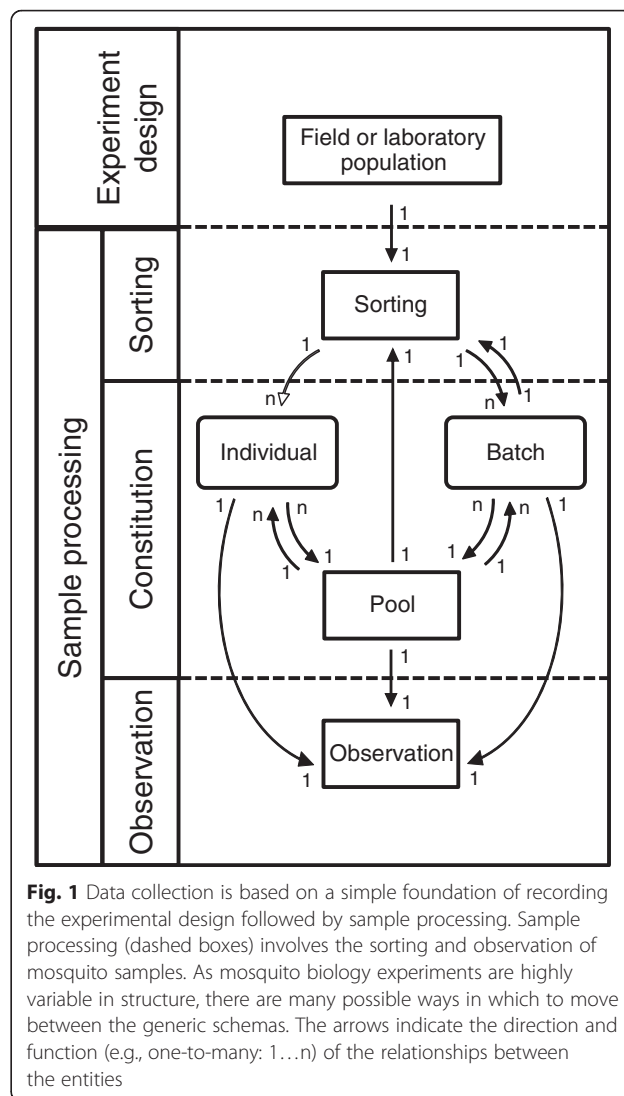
Experiment design

Sample processing

Sorting

Constitution

Observation

Field or laboratory population

1

1

Sorting

1

n

1

1

n

1

1

1

Individual

Batch

1

n

n

1

n

n

1

1

1

1

1

1

Pool

1

1

Observation

1

1

**Fig. 1** Data collection is based on a simple foundation of recording the experimental design followed by sample processing. Sample processing (dashed boxes) involves the sorting and observation of mosquito samples. As mosquito biology experiments are highly variable in structure, there are many possible ways in which to move between the generic schemas. The arrows indicate the direction and function (e.g., one-to-many: 1…n) of the relationships between the entities